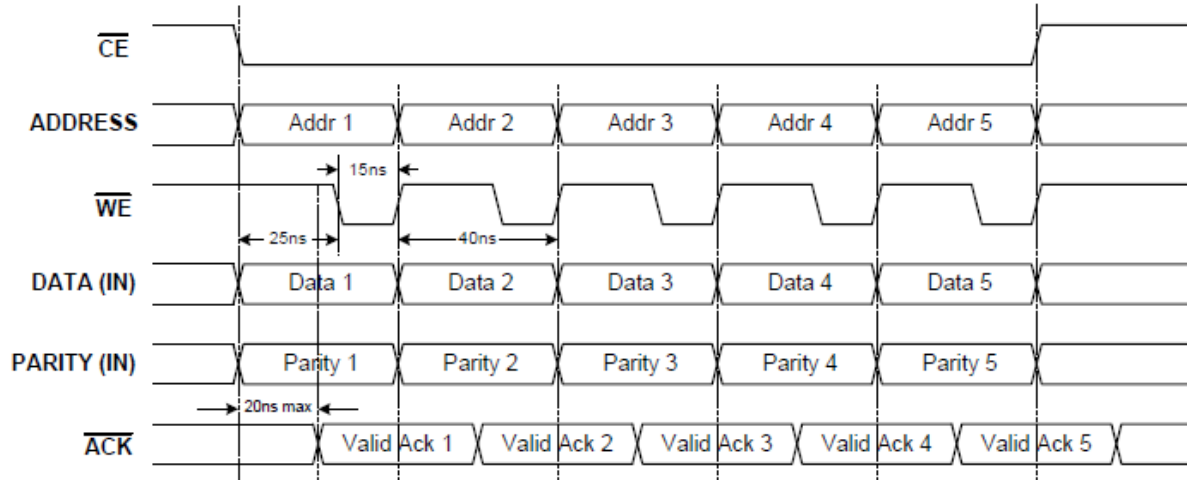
$\overline{CE}$

ADDRESS

Addr 1

Addr 2

Addr 3

Addr 4

Addr 5

15ns

$\overline{WE}$

25ns

40ns

DATA (IN)

Data 1

Data 2

Data 3

Data 4

Data 5

PARITY (IN)

Parity 1

Parity 2

Parity 3

Parity 4

Parity 5

20ns max

$\overline{ACK}$

Valid Ack 1

Valid Ack 2

Valid Ack 3

Valid Ack 4

Valid Ack 5